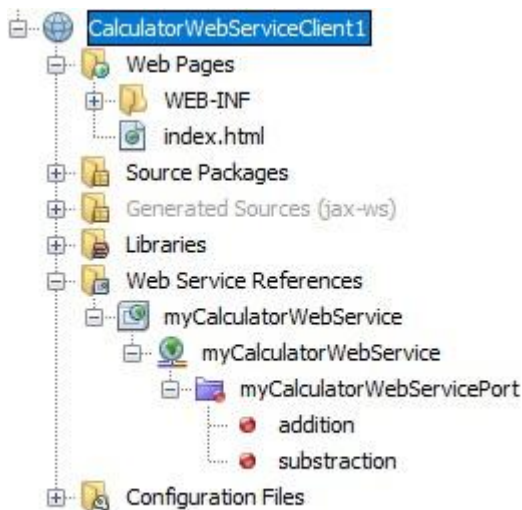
CalculatorWebServiceClient1
Web Pages
WEB-INF
index.html
Source Packages
Generated Sources (jax-ws)
Libraries
Web Service References
myCalculatorWebService
myCalculatorWebService
myCalculatorWebServicePort
addition
substraction
Configuration Files